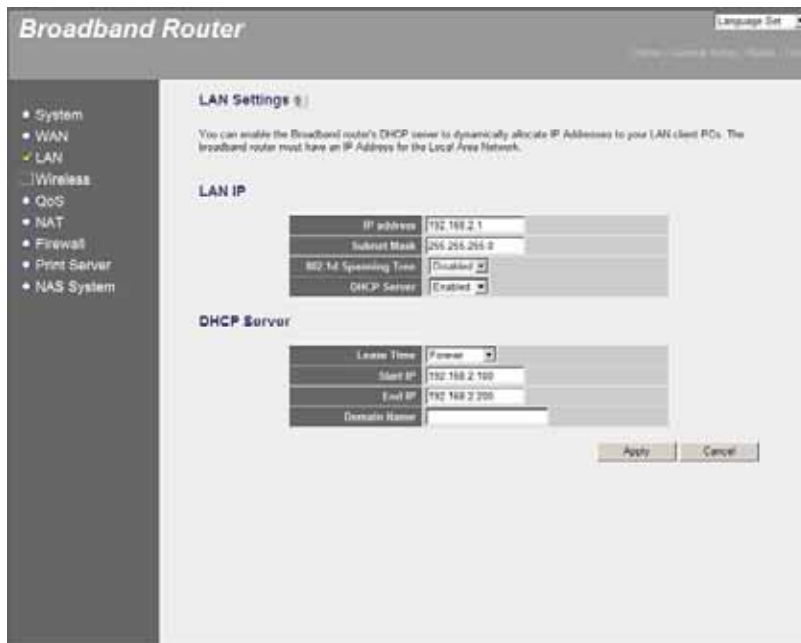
Broadband Router

Language Set

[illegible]

• System
• WAN
• LAN
Wireless
• QoS
• NAT
• Firewall
• Print Server
• NAS System

LAN Settings

You can enable the Broadband router's DHCP server to dynamically allocate IP Addresses to your LAN client PCs. The broadband router must have an IP Address for the Local Area Network.

LAN IP

| IP address | 192.168.2.1 |
|---|---|
| Subnet Mask | 255.255.255.0 |
| 802.1d Spanning Tree | Disabled |
| DHCP Server | Enabled |

DHCP Server

| Lease Time | Forever |
|---|---|
| Start IP | 192.168.2.100 |
| End IP | 192.168.2.200 |
| Domain Name | |

Apply Cancel